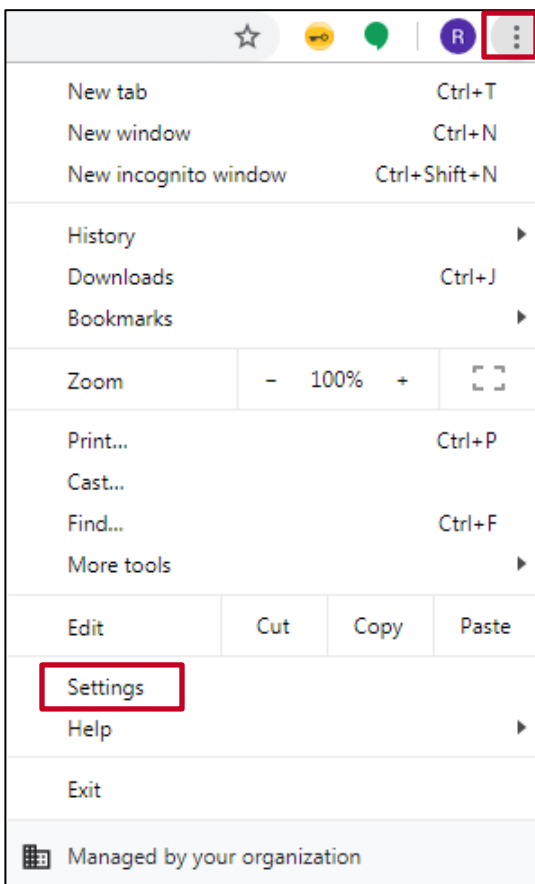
R

New tab Ctrl+T
New window Ctrl+N
New incognito window Ctrl+Shift+N

History
Downloads Ctrl+J
Bookmarks

Zoom – 100% +

Print... Ctrl+P
Cast...
Find... Ctrl+F
More tools

Edit Cut Copy Paste

Settings
Help

Exit

Managed by your organization